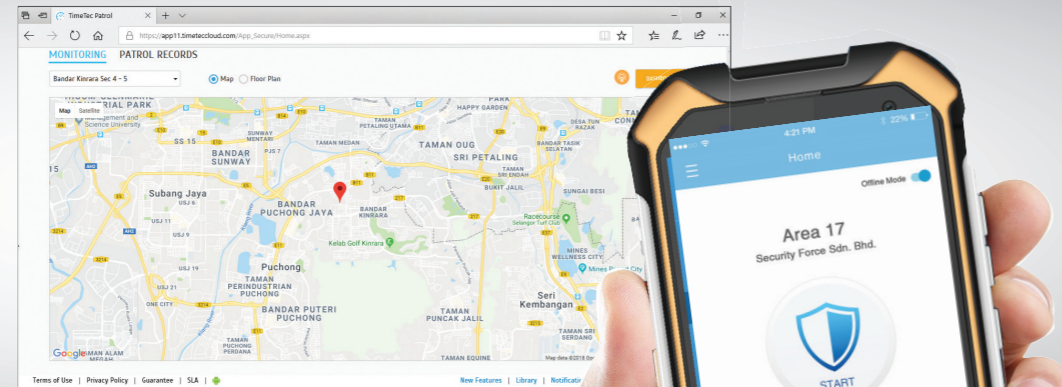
TimeTec Patrol

https://app11.timeteccloud.com/App_Secure/Home.aspx

MONITORING PATROL RECORDS

Bandar Kinrara Sec 4 - 5

Map Floor Plan

Map Satellite

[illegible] INDUSTRIAL PARK

Management and Science University

SUNWAY MENTARI

HAPPY GARDEN

TAMAN PETALING UTAMA

DESA TUN RAZAK

SS 15

TAMAN MEDAN

TAMAN OUG

BANDAR SUNWAY

PJS 7

SRI PETALING

BANDAR TASIK SELATAN

BUKIT JALIL

Subang Jaya

SUNGAI BESI

BANDAR PUCHONG JAYA

BANDAR KINRARA

USJ 13

Racecourse

Kelab Golf Kinrara

USJ 4

USJ 9

MINES WELLNESS CITY

Puchong

TAMAN PERINDUSTRIAN PUCHONG

USJ 1

USJ 2

ONE CITY

BANDAR PUTERI PUCHONG

Seri Kembangan

TAMAN PUNCAK JALIL

TAMAN PUCHONG PERDANA

TAMAN EQUINE

Google

Map data ©2018 Google

Terms of Use | Privacy Policy | Guarantee | SLA |

New Features | Library | Notificati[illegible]

4:21 PM

22%

Home

Offline Mode

Area 17

Security Force Sdn. Bhd.

START